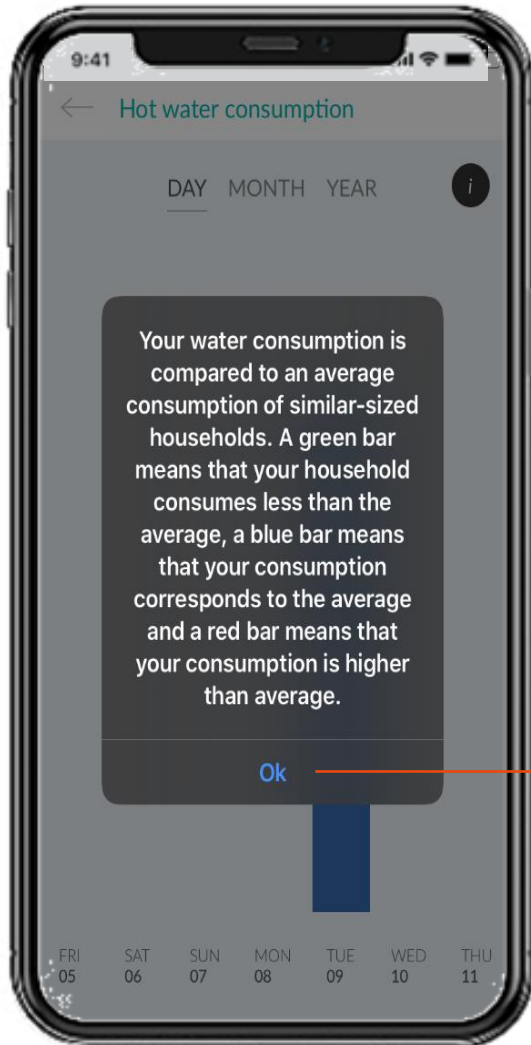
9:41

Hot water consumption

DAY MONTH YEAR

i

Your water consumption is compared to an average consumption of similar-sized households. A green bar means that your household consumes less than the average, a blue bar means that your consumption corresponds to the average and a red bar means that your consumption is higher than average.

Ok

FRI 05 SAT 06 SUN 07 MON 08 TUE 09 WED 10 THU 11